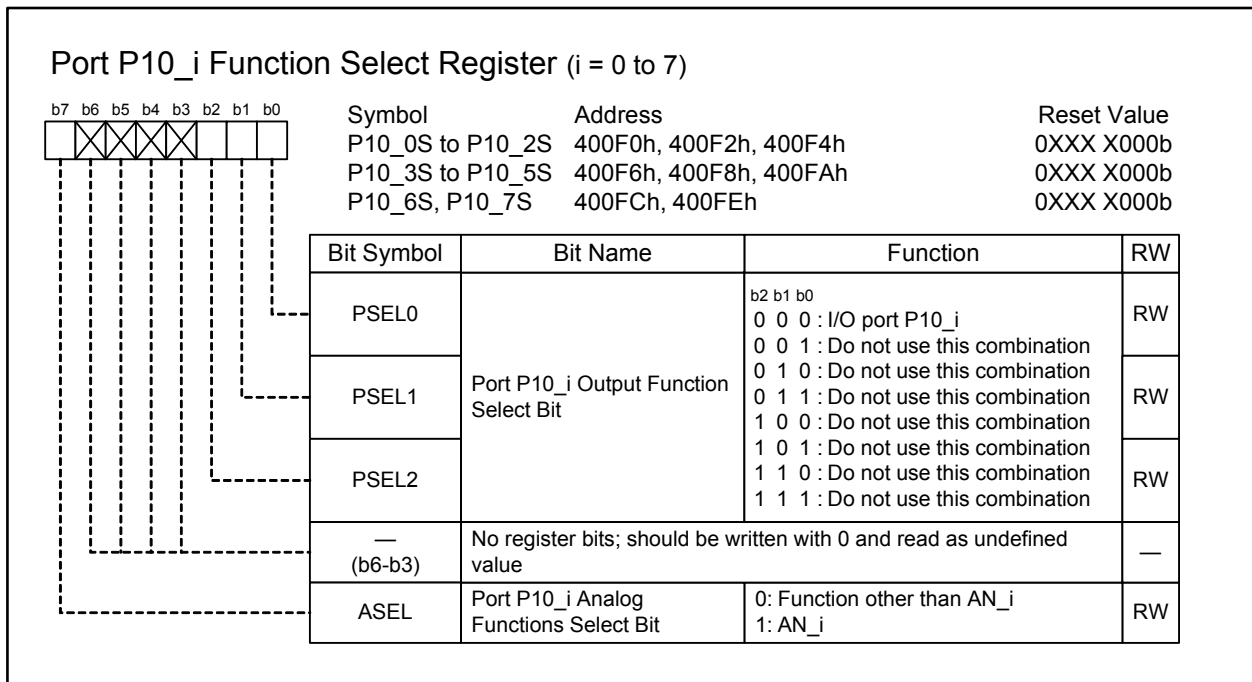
Port P10_i Function Select Register (i = 0 to 7)

b7 b6 b5 b4 b3 b2 b1 b0

| Symbol | Address | Reset Value |
|---|---|---|
| P10_0S to P10_2S | 400F0h, 400F2h, 400F4h | 0XXX X000b |
| P10_3S to P10_5S | 400F6h, 400F8h, 400FAh | 0XXX X000b |
| P10_6S, P10_7S | 400FCh, 400FEh | 0XXX X000b |

| Bit Symbol | Bit Name | Function | RW |
|---|---|---|---|
| PSEL0 | Port P10_i Output Function Select Bit | b2 b1 b0<br>0 0 0 : I/O port P10_i<br>0 0 1 : Do not use this combination<br>0 1 0 : Do not use this combination<br>0 1 1 : Do not use this combination<br>1 0 0 : Do not use this combination<br>1 0 1 : Do not use this combination<br>1 1 0 : Do not use this combination<br>1 1 1 : Do not use this combination | RW |
| PSEL1 | | | RW |
| PSEL2 | | | RW |
| — (b6-b3) | No register bits; should be written with 0 and read as undefined value | | — |
| ASEL | Port P10_i Analog Functions Select Bit | 0: Function other than AN_i<br>1: AN_i | RW |